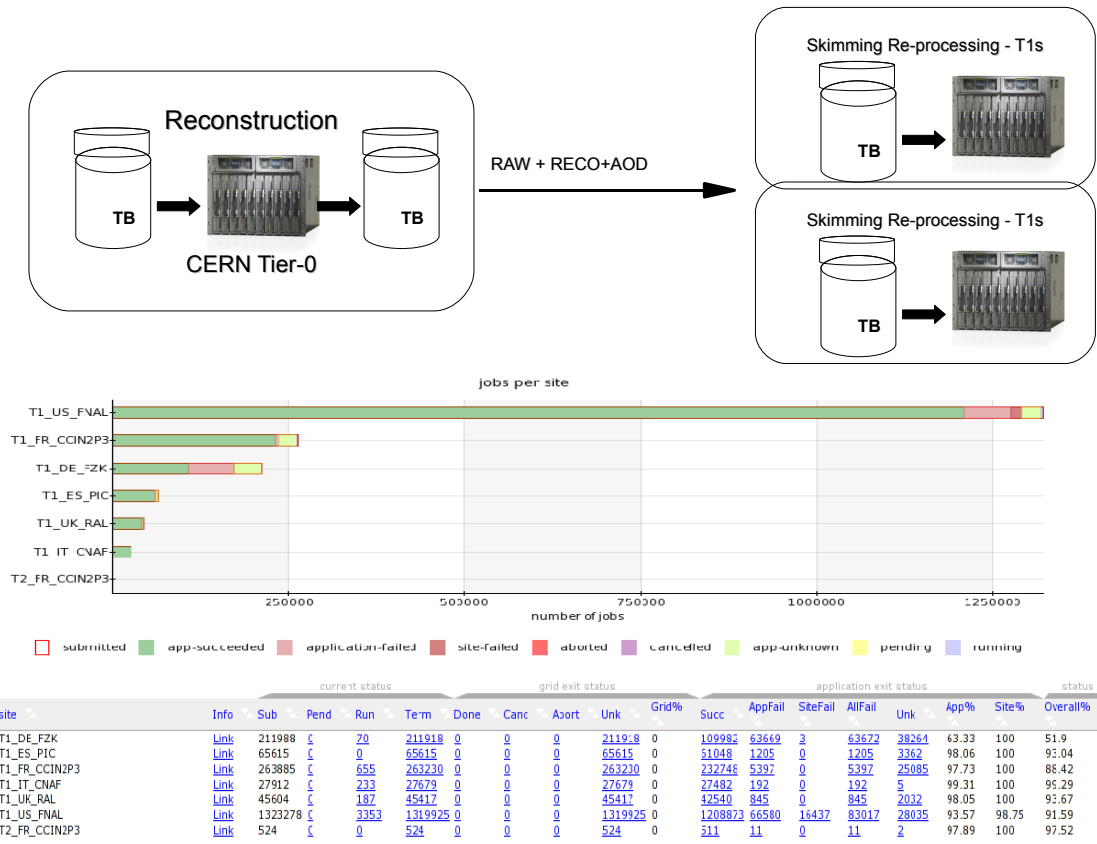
Reconstruction

TB

TB

CERN Tier-0

RAW + RECO+AOD

Skimming Re-processing - T1s

TB

Skimming Re-processing - T1s

TB

jobs per site

T1_US_FNAL
T1_FR_CCIN2P3
T1_DE_FZK
T1_ES_PIC
T1_UK_RAL
T1_IT_CNAF
T2_FR_CCIN2P3

250000 500000 750000 1000000 1250000

number of jobs

submitted app-succeeded application-failed site-failed aborted cancelled app-unknown pending running

current status | grid exit status | application exit status | status

| site | Info | Sub | Pend | Run | Term | Done | Canc | Abort | Unk | Grid% | Succ | AppFail | SiteFail | AllFail | Unk | App% | Site% | Overall% |
|---|---|---|---|---|---|---|---|---|---|---|---|---|---|---|---|---|---|---|
| T1_DE_FZK | Link | 211988 | 0 | 70 | 211918 | 0 | 0 | 0 | 211918 | 0 | 109982 | 63669 | 3 | 63672 | 38264 | 63.33 | 100 | 51.9 |
| T1_ES_PIC | Link | 65615 | 0 | 0 | 65615 | 0 | 0 | 0 | 65615 | 0 | 51048 | 1205 | 0 | 1205 | 3362 | 98.06 | 100 | 93.04 |
| T1_FR_CCIN2P3 | Link | 263885 | 0 | 655 | 263230 | 0 | 0 | 0 | 263230 | 0 | 232748 | 5397 | 0 | 5397 | 25085 | 97.73 | 100 | 88.42 |
| T1_IT_CNAF | Link | 27912 | 0 | 233 | 27679 | 0 | 0 | 0 | 27679 | 0 | 27482 | 192 | 0 | 192 | 5 | 99.31 | 100 | 99.29 |
| T1_UK_RAL | Link | 45604 | 0 | 187 | 45417 | 0 | 0 | 0 | 45417 | 0 | 42540 | 845 | 0 | 845 | 2032 | 98.05 | 100 | 93.67 |
| T1_US_FNAL | Link | 1323278 | 0 | 3353 | 1319925 | 0 | 0 | 0 | 1319925 | 0 | 1208873 | 66580 | 16437 | 83017 | 28035 | 93.57 | 98.75 | 91.59 |
| T2_FR_CCIN2P3 | Link | 524 | 0 | 0 | 524 | 0 | 0 | 0 | 524 | 0 | 511 | 11 | 0 | 11 | 2 | 97.89 | 100 | 97.52 |